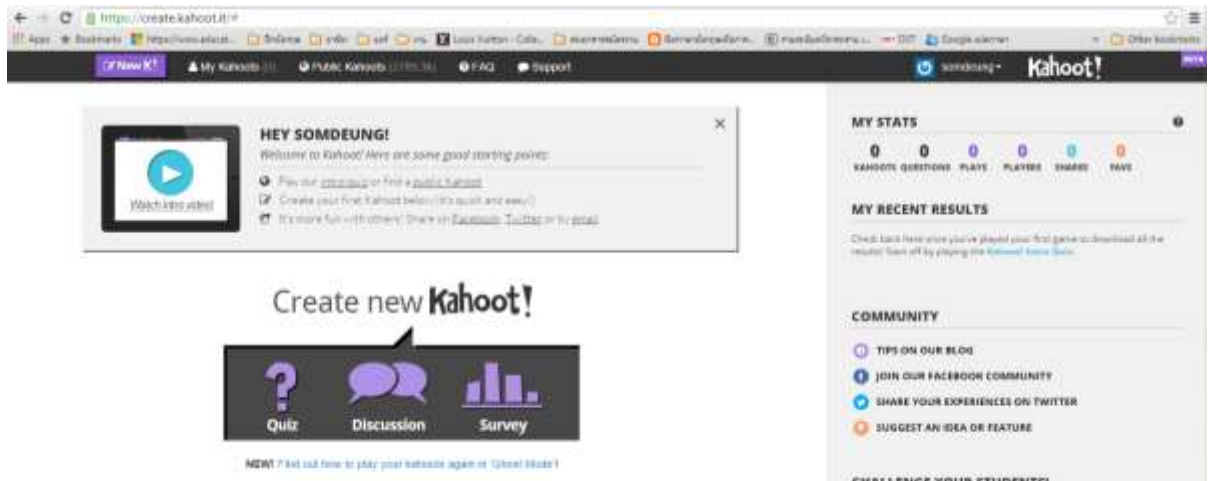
https://create.kahoot.it/#

Apps Bookmarks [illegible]

New K! My Kahoots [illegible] Public Kahoots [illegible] FAQ Support

somdeung Kahoot!

HEY SOMDEUNG!

Welcome to Kahoot! Here are some good starting points:

Watch intro video!

Play our intro quiz or find a public Kahoot

Create your first Kahoot below (it's quick and easy!)

It's more fun with others! Share on Facebook, Twitter or by email

×

Create new Kahoot!

Quiz

Discussion

Survey

NEW! Find out how to play your kahoots again in 'Ghost Mode'!

MY STATS

| 0 | 0 | 0 | 0 | 0 | 0 |
|---|---|---|---|---|---|
| KAHOOTS | QUESTIONS | PLAYS | PLAYERS | SHARES | FAVS |

MY RECENT RESULTS

Check back here once you've played your first game to download all the results! Start off by playing the Kahoot! Intro Quiz.

COMMUNITY

TIPS ON OUR BLOG

JOIN OUR FACEBOOK COMMUNITY

SHARE YOUR EXPERIENCES ON TWITTER

SUGGEST AN IDEA OR FEATURE

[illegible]